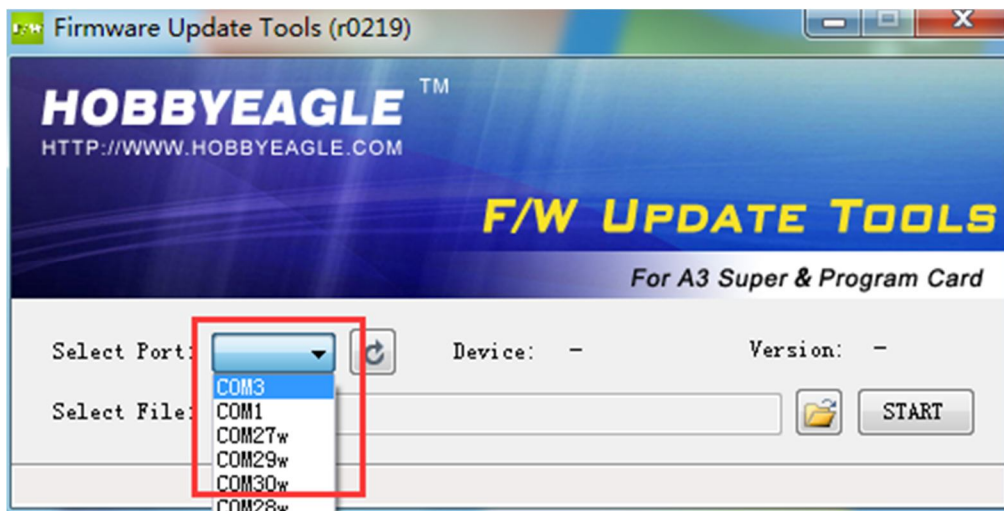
Firmware Update Tools (r0219)

HOBBYEAGLE ™
HTTP://WWW.HOBBYEAGLE.COM

F/W UPDATE TOOLS
For A3 Super & Program Card

Select Port:
Device: -
Version: -

COM3
COM1
COM27w
COM29w
COM30w
COM28w

Select File:
START